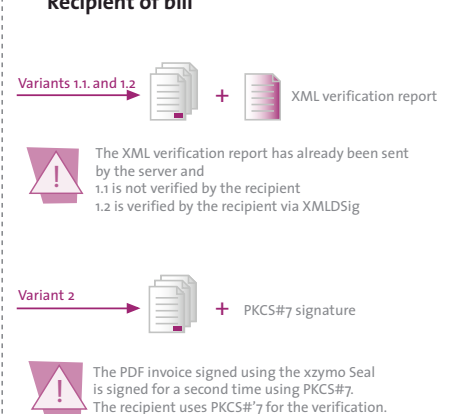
Recipient of bill

Variants 1.1. and 1.2

+

XML verification report

!

The XML verification report has already been sent by the server and
1.1 is not verified by the recipient
1.2 is verified by the recipient via XMLDSig

Variant 2

+

PKCS#7 signature

!

The PDF invoice signed using the xzymo Seal is signed for a second time using PKCS#7. The recipient uses PKCS#'7 for the verification.